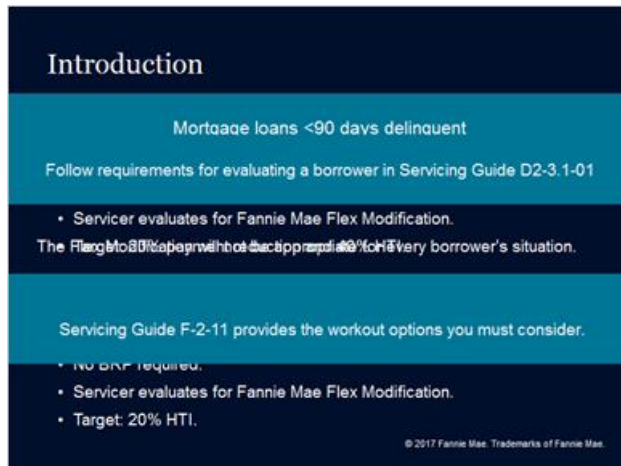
Introduction

Mortgage loans <90 days delinquent

Follow requirements for evaluating a borrower in Servicing Guide D2-3.1-01

• Servicer evaluates for Fannie Mae Flex Modification.

The Flex Modification will not be appropriate for every borrower's situation.

Servicing Guide F-2-11 provides the workout options you must consider.

• No BRP required.

• Servicer evaluates for Fannie Mae Flex Modification.

• Target: 20% HTI.

© 2017 Fannie Mae. Trademarks of Fannie Mae.